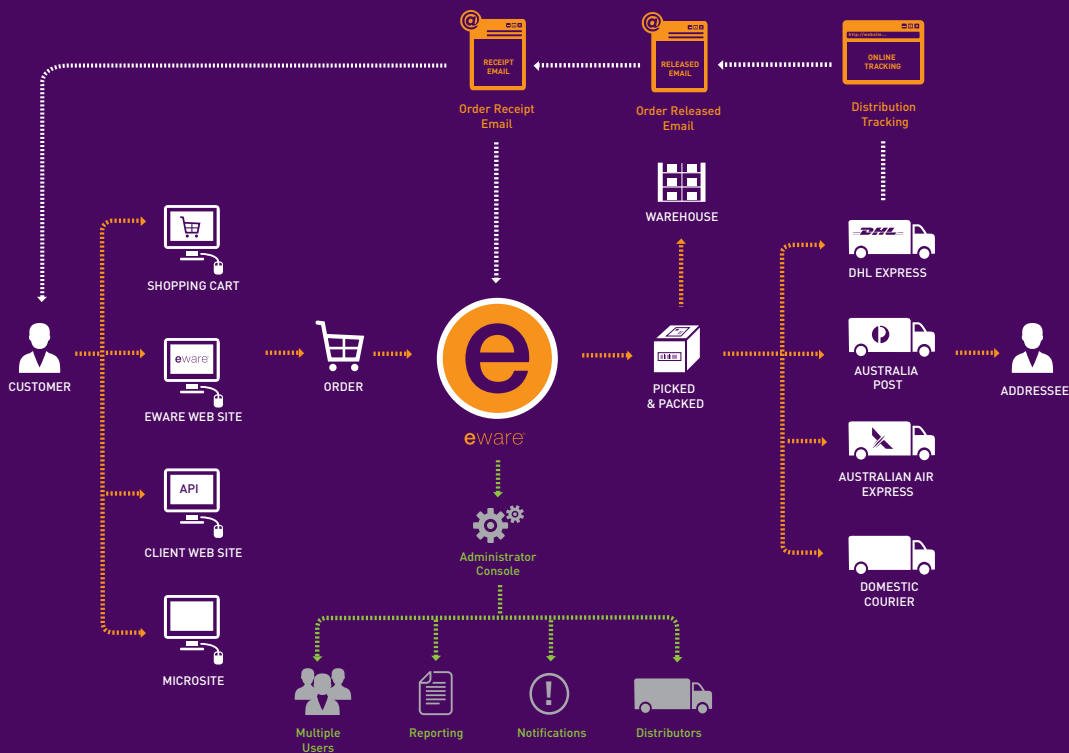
RECEIPT EMAIL

RELEASED EMAIL

http://website...
ONLINE TRACKING

Order Receipt Email

Order Released Email

Distribution Tracking

WAREHOUSE

SHOPPING CART

DHL

DHL EXPRESS

CUSTOMER

eware

EWARE WEB SITE

ORDER

e

eware

PICKED & PACKED

AUSTRALIA POST

ADDRESSEE

API

CLIENT WEB SITE

Administrator Console

AUSTRALIAN AIR EXPRESS

DOMESTIC COURIER

MICROSITE

Multiple Users

Reporting

!

Notifications

Distributors